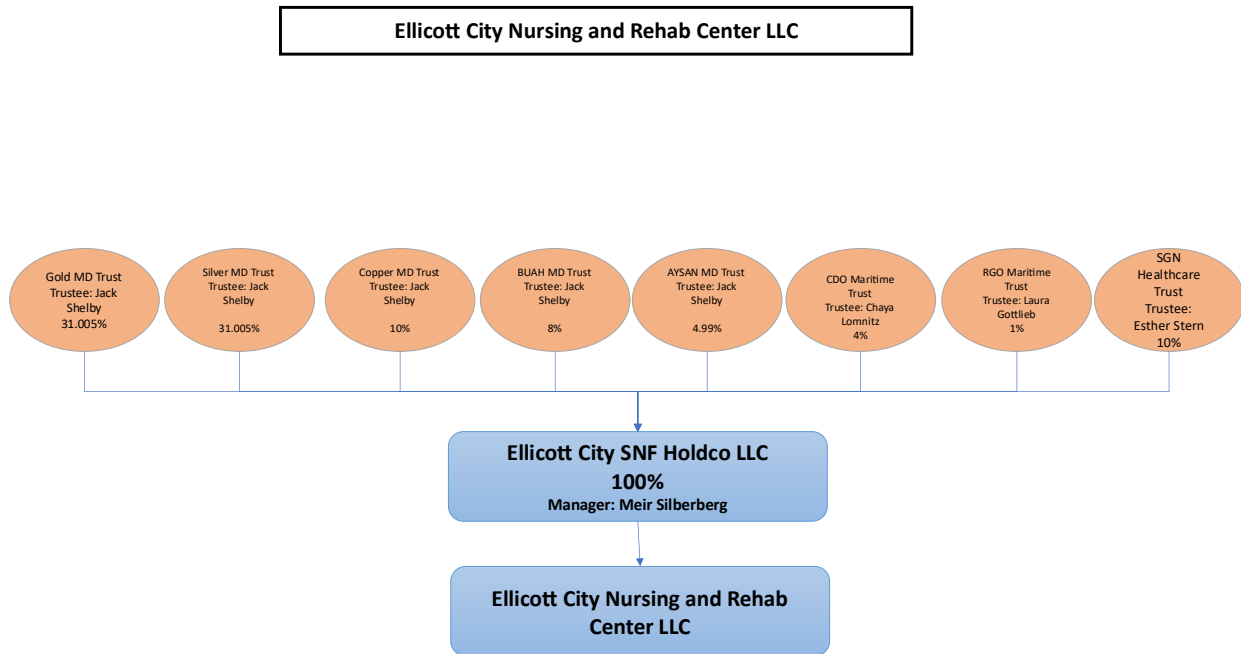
Ellicott City Nursing and Rehab Center LLC

Gold MD Trust Trustee: Jack Shelby 31.005%

Silver MD Trust Trustee: Jack Shelby 31.005%

Copper MD Trust Trustee: Jack Shelby 10%

BUAH MD Trust Trustee: Jack Shelby 8%

AYSAN MD Trust Trustee: Jack Shelby 4.99%

CDO Maritime Trust Trustee: Chaya Lomnitz 4%

RGO Maritime Trust Trustee: Laura Gottlieb 1%

SGN Healthcare Trust Trustee: Esther Stern 10%

Ellicott City SNF Holdco LLC 100% Manager: Meir Silberberg

Ellicott City Nursing and Rehab Center LLC